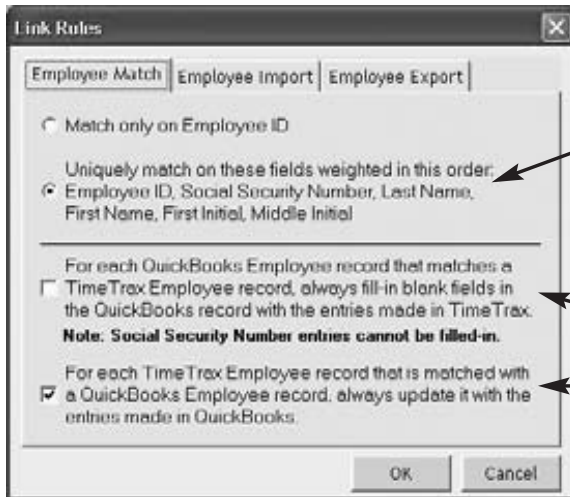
Link Rules

Employee Match | Employee Import | Employee Export

Match only on Employee ID

Uniquely match on these fields weighted in this order: Employee ID, Social Security Number, Last Name, First Name, First Initial, Middle Initial

For each QuickBooks Employee record that matches a TimeTrax Employee record, always fill-in blank fields in the QuickBooks record with the entries made in TimeTrax.

Note: Social Security Number entries cannot be filled-in.

For each TimeTrax Employee record that is matched with a QuickBooks Employee record, always update it with the entries made in QuickBooks.

OK Cancel